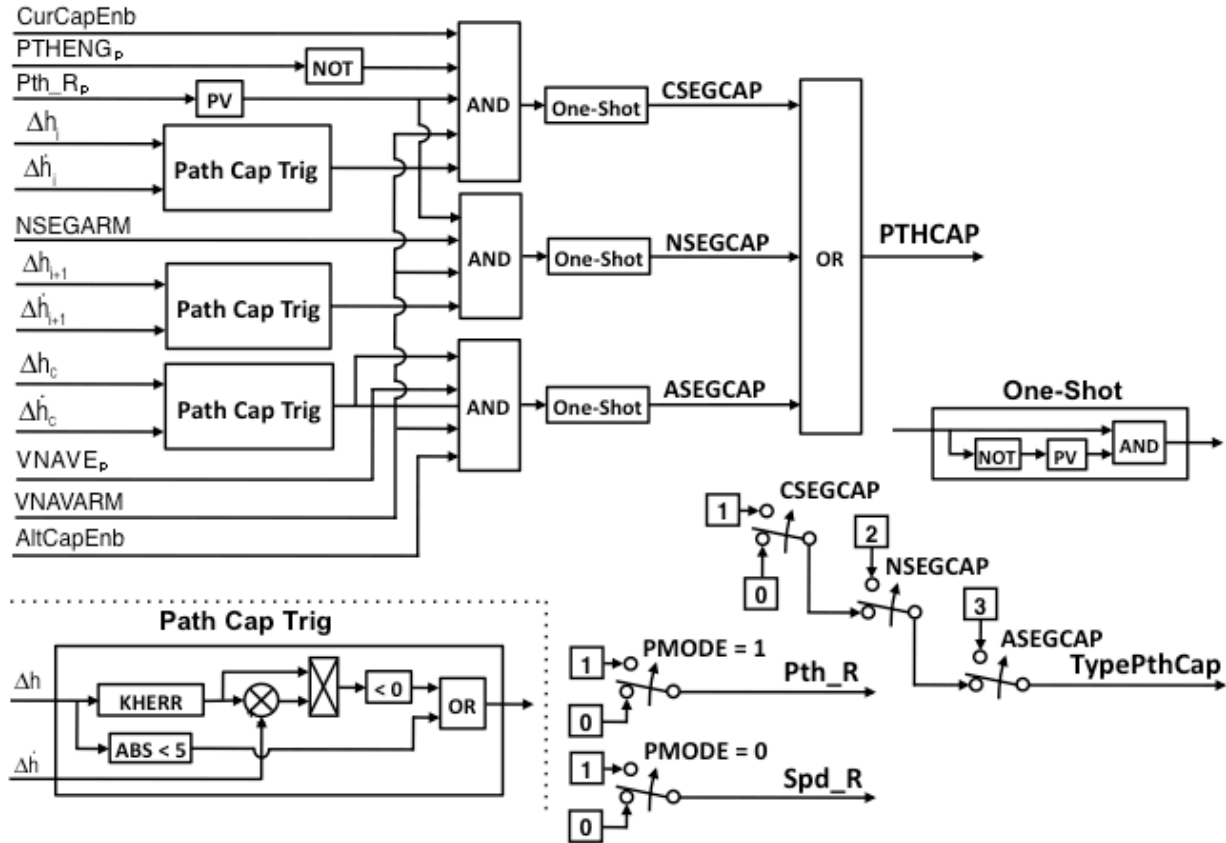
CurCapEnb
$PTHENG_P$
NOT
$Pth\_R_P$
PV
$\Delta h_i$
$\Delta \dot{h}_i$
Path Cap Trig
AND
One-Shot
CSEGCAP
NSEGARM
AND
One-Shot
NSEGCAP
OR
PTHCAP
$\Delta h_{i+1}$
$\Delta \dot{h}_{i+1}$
Path Cap Trig
$\Delta h_c$
$\Delta \dot{h}_c$
Path Cap Trig
AND
One-Shot
ASEGCAP
$VNAVE_P$
VNAVARM
AltCapEnb

One-Shot
NOT
PV
AND

1
CSEGCAP
0
2
NSEGCAP
3
ASEGCAP
TypePthCap

Path Cap Trig
$\Delta h$
KHERR
< 0
OR
ABS < 5
$\Delta \dot{h}$

1
PMODE = 1
Pth_R
0
1
PMODE = 0
Spd_R
0